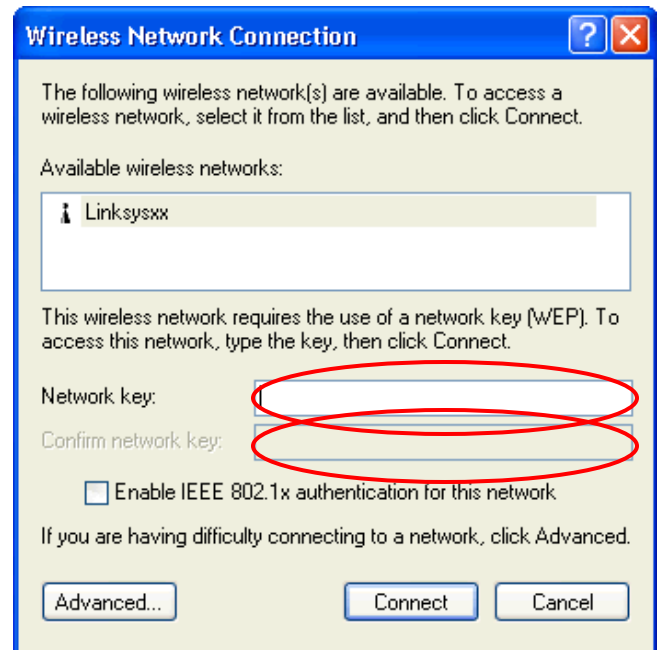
Wireless Network Connection

The following wireless network(s) are available. To access a wireless network, select it from the list, and then click Connect.

Available wireless networks:

Linksysxx

This wireless network requires the use of a network key (WEP). To access this network, type the key, then click Connect.

Network key:

Confirm network key:

Enable IEEE 802.1x authentication for this network

If you are having difficulty connecting to a network, click Advanced.

Advanced...

Connect

Cancel